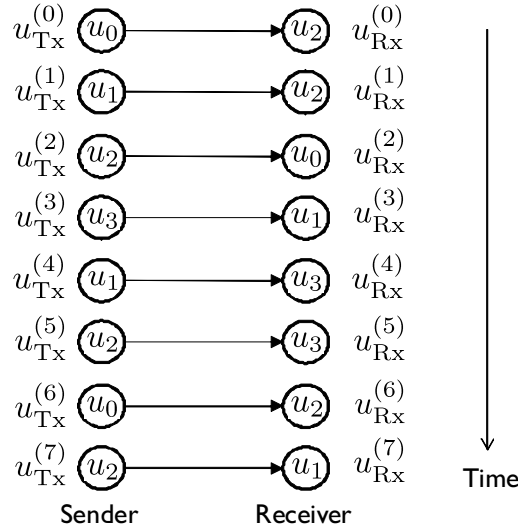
$u_{\mathrm{Tx}}^{(0)}$ $u_0$ $u_2$ $u_{\mathrm{Rx}}^{(0)}$

$u_{\mathrm{Tx}}^{(1)}$ $u_1$ $u_2$ $u_{\mathrm{Rx}}^{(1)}$

$u_{\mathrm{Tx}}^{(2)}$ $u_2$ $u_0$ $u_{\mathrm{Rx}}^{(2)}$

$u_{\mathrm{Tx}}^{(3)}$ $u_3$ $u_1$ $u_{\mathrm{Rx}}^{(3)}$

$u_{\mathrm{Tx}}^{(4)}$ $u_1$ $u_3$ $u_{\mathrm{Rx}}^{(4)}$

$u_{\mathrm{Tx}}^{(5)}$ $u_2$ $u_3$ $u_{\mathrm{Rx}}^{(5)}$

$u_{\mathrm{Tx}}^{(6)}$ $u_0$ $u_2$ $u_{\mathrm{Rx}}^{(6)}$

$u_{\mathrm{Tx}}^{(7)}$ $u_2$ $u_1$ $u_{\mathrm{Rx}}^{(7)}$

Time

Sender Receiver